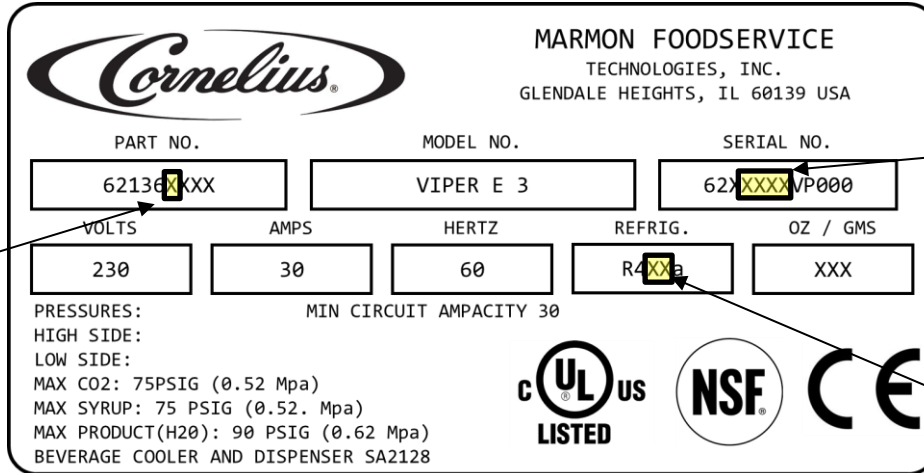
Cornelius®

MARMON FOODSERVICE
TECHNOLOGIES, INC.
GLENDALE HEIGHTS, IL 60139 USA

| PART NO. | MODEL NO. | SERIAL NO. |
|---|---|---|
| 62136XXXX | VIPER E 3 | 62XXXXXVP000 |

| VOLTS | AMPS | HERTZ | REFRIG. | OZ / GMS |
|---|---|---|---|---|
| 230 | 30 | 60 | R4XXa | XXX |

PRESSURES:
HIGH SIDE:
LOW SIDE:
MAX CO2: 75PSIG (0.52 Mpa)
MAX SYRUP: 75 PSIG (0.52. Mpa)
MAX PRODUCT(H20): 90 PSIG (0.62 Mpa)
BEVERAGE COOLER AND DISPENSER SA2128

MIN CIRCUIT AMPACITY 30

c UL us
LISTED

NSF®

CE